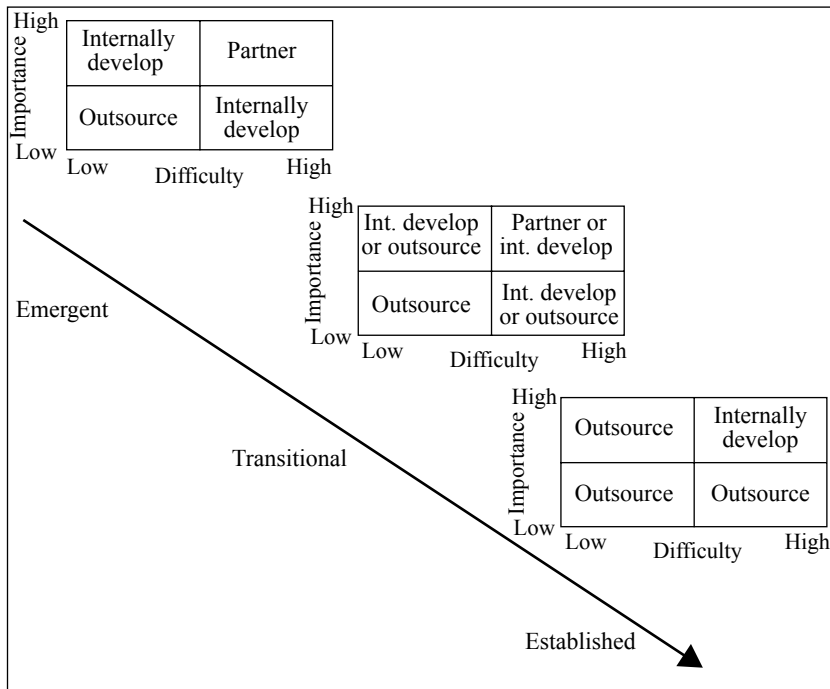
High

Importance

Low

| Internally develop | Partner |
|---|---|
| Outsource | Internally develop |

Low Difficulty High

High

Importance

Low

| Int. develop or outsource | Partner or int. develop |
|---|---|
| Outsource | Int. develop or outsource |

Low Difficulty High

Emergent

High

Importance

Low

| Outsource | Internally develop |
|---|---|
| Outsource | Outsource |

Low Difficulty High

Transitional

Established